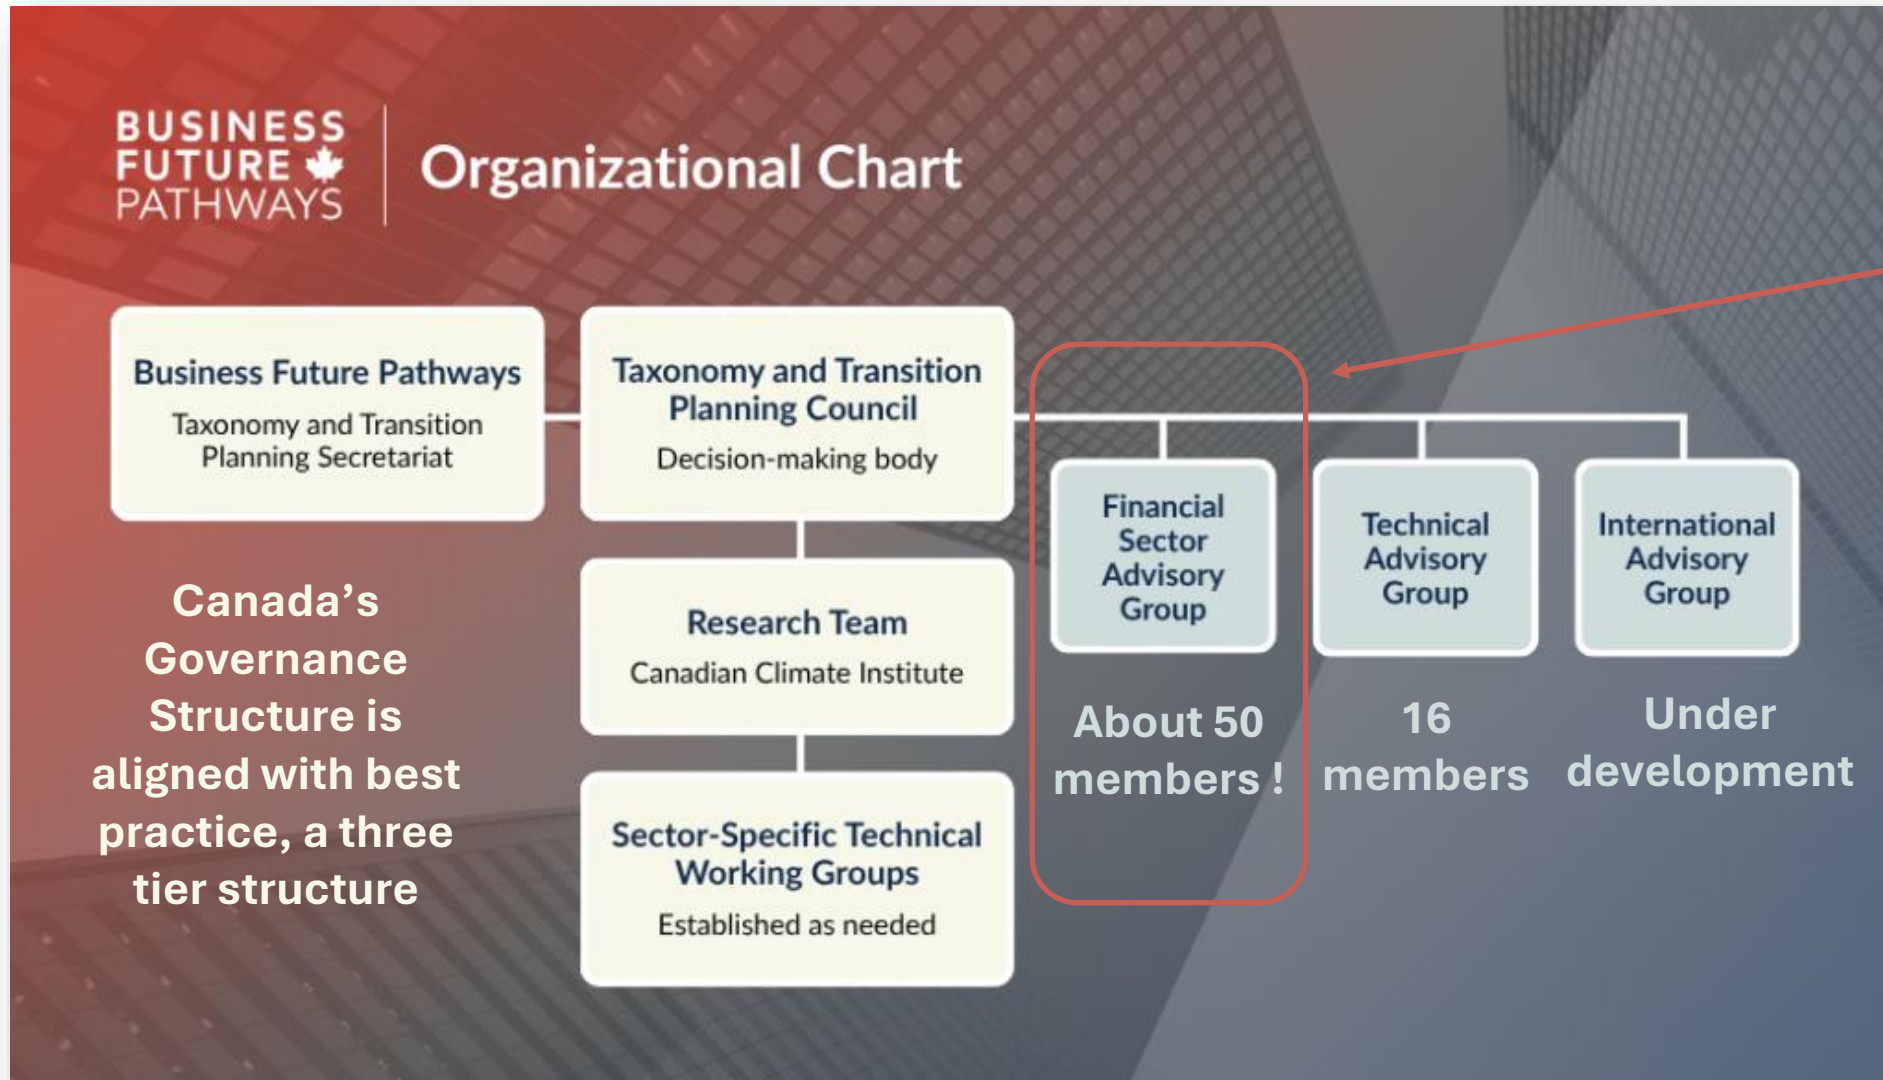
BUSINESS FUTURE PATHWAYS

Organizational Chart

Business Future Pathways

Taxonomy and Transition Planning Secretariat

Taxonomy and Transition Planning Council

Decision-making body

Financial Sector Advisory Group

Technical Advisory Group

International Advisory Group

Canada's Governance Structure is aligned with best practice, a three tier structure

Research Team

Canadian Climate Institute

About 50 members !

16 members

Under development

Sector-Specific Technical Working Groups

Established as needed